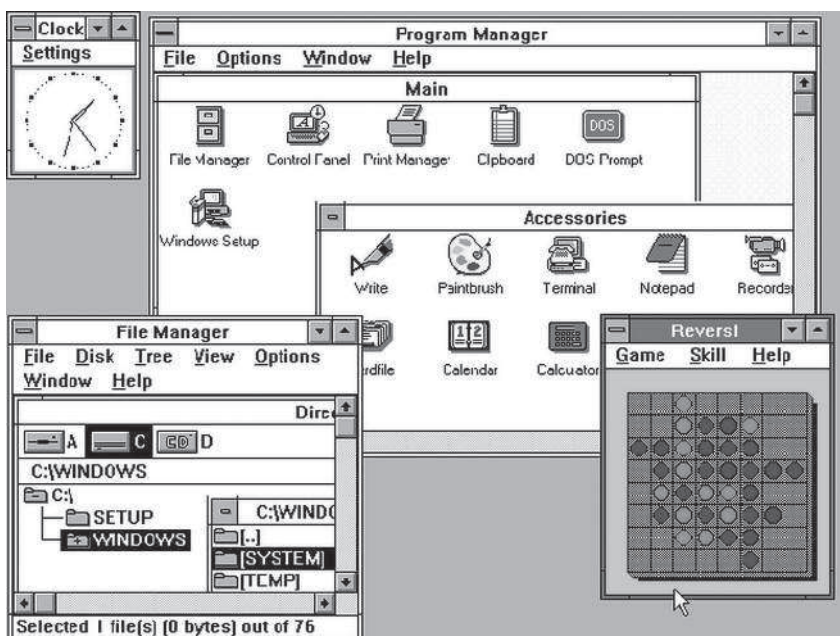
Clock
Settings

Program Manager
File Options Window Help

Main
File Manager
Control Panel
Print Manager
Clipboard
DOS
DOS Prompt
Windows Setup

Accessories
Write
Paintbrush
Terminal
Notepad
Recorder
rdfile
Calendar
Calculator

File Manager
File Disk Tree View Options
Window Help
Dire
A C D
C:\WINDOWS
C:\
SETUP
WINDOWS
C:\WINDO
[..]
[SYSTEM]
[TEMP]
Selected 1 file(s) (0 bytes) out of 76

Reversi
Game Skill Help